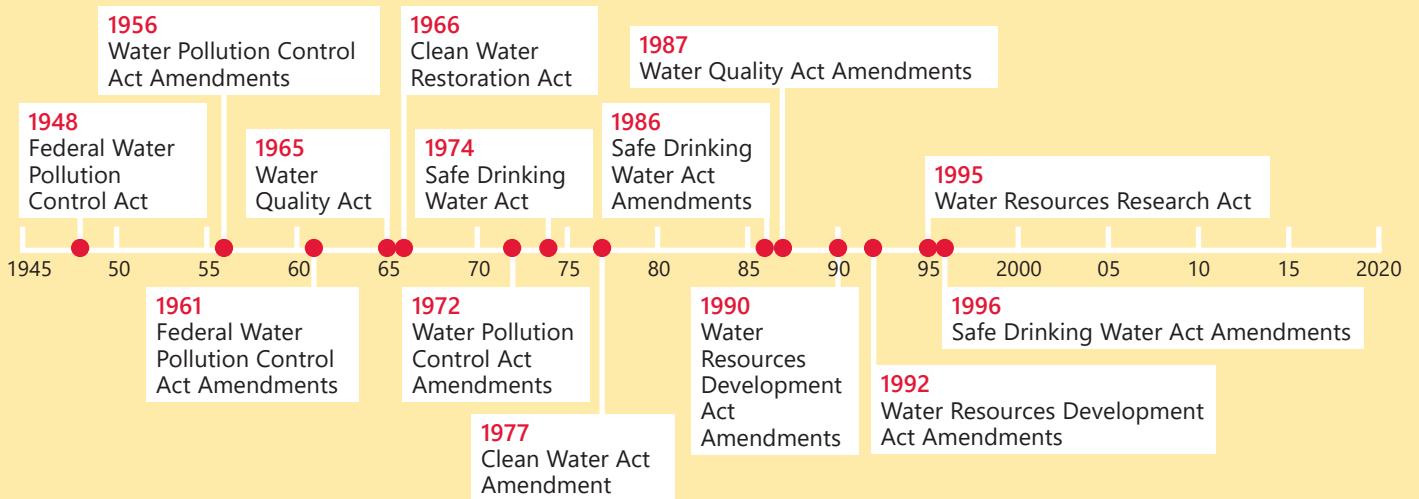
1948
Federal Water Pollution Control Act

1956
Water Pollution Control Act Amendments

1965
Water Quality Act

1966
Clean Water Restoration Act

1974
Safe Drinking Water Act

1986
Safe Drinking Water Act Amendments

1987
Water Quality Act Amendments

1995
Water Resources Research Act

1945 50 55 60 65 70 75 80 85 90 95 2000 05 10 15 2020

1961
Federal Water Pollution Control Act Amendments

1972
Water Pollution Control Act Amendments

1977
Clean Water Act Amendment

1990
Water Resources Development Act Amendments

1992
Water Resources Development Act Amendments

1996
Safe Drinking Water Act Amendments